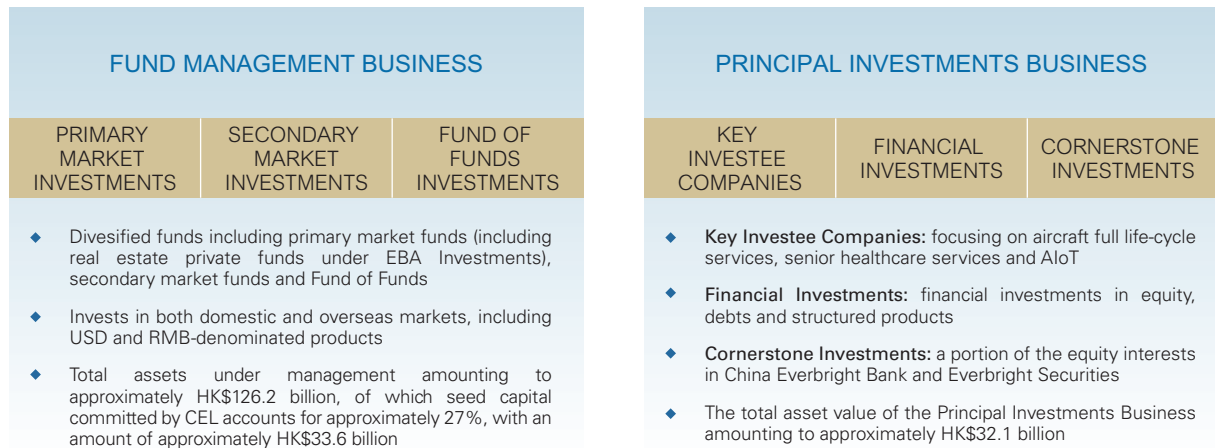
FUND MANAGEMENT BUSINESS

| PRIMARY MARKET INVESTMENTS | SECONDARY MARKET INVESTMENTS | FUND OF FUNDS INVESTMENTS |
|---|---|---|

◆ Divesified funds including primary market funds (including real estate private funds under EBA Investments), secondary market funds and Fund of Funds

◆ Invests in both domestic and overseas markets, including USD and RMB-denominated products

◆ Total assets under management amounting to approximately HK$126.2 billion, of which seed capital committed by CEL accounts for approximately 27%, with an amount of approximately HK$33.6 billion

PRINCIPAL INVESTMENTS BUSINESS

| KEY INVESTEE COMPANIES | FINANCIAL INVESTMENTS | CORNERSTONE INVESTMENTS |
|---|---|---|

◆ Key Investee Companies: focusing on aircraft full life-cycle services, senior healthcare services and AIoT

◆ Financial Investments: financial investments in equity, debts and structured products

◆ Cornerstone Investments: a portion of the equity interests in China Everbright Bank and Everbright Securities

◆ The total asset value of the Principal Investments Business amounting to approximately HK$32.1 billion